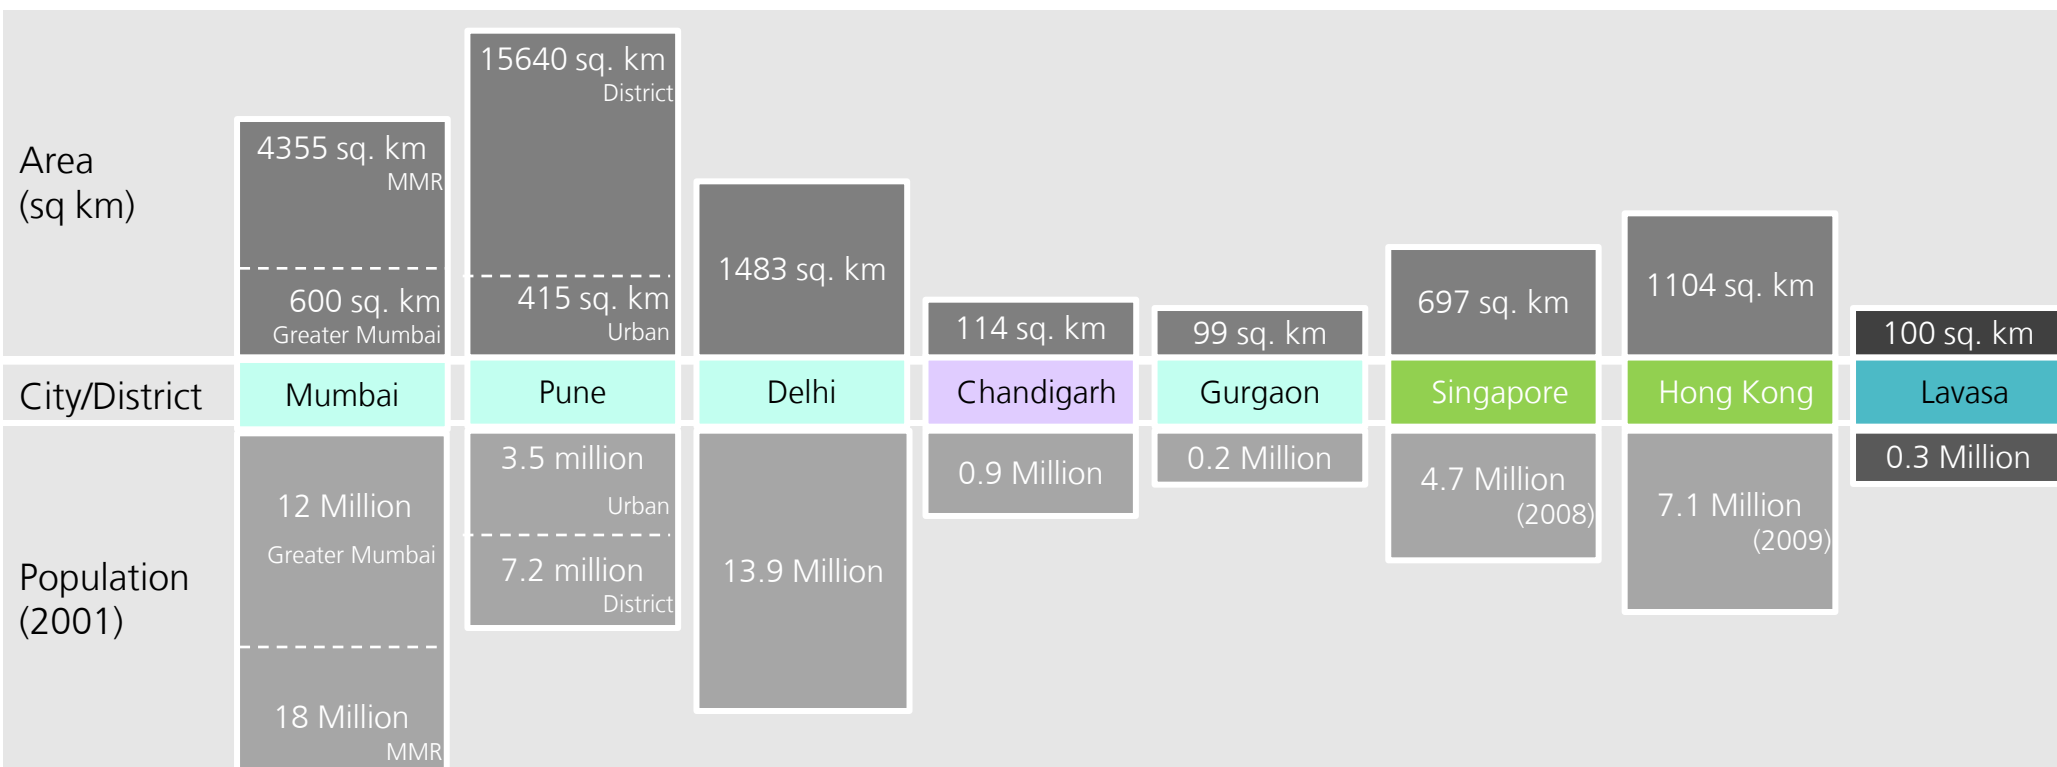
Area (sq km)

City/District

Population (2001)

4355 sq. km MMR

600 sq. km Greater Mumbai

Mumbai

12 Million Greater Mumbai

18 Million MMR

15640 sq. km District

415 sq. km Urban

Pune

3.5 million Urban

7.2 million District

1483 sq. km

Delhi

13.9 Million

114 sq. km

Chandigarh

0.9 Million

99 sq. km

Gurgaon

0.2 Million

697 sq. km

Singapore

4.7 Million (2008)

1104 sq. km

Hong Kong

7.1 Million (2009)

100 sq. km

Lavasa

0.3 Million